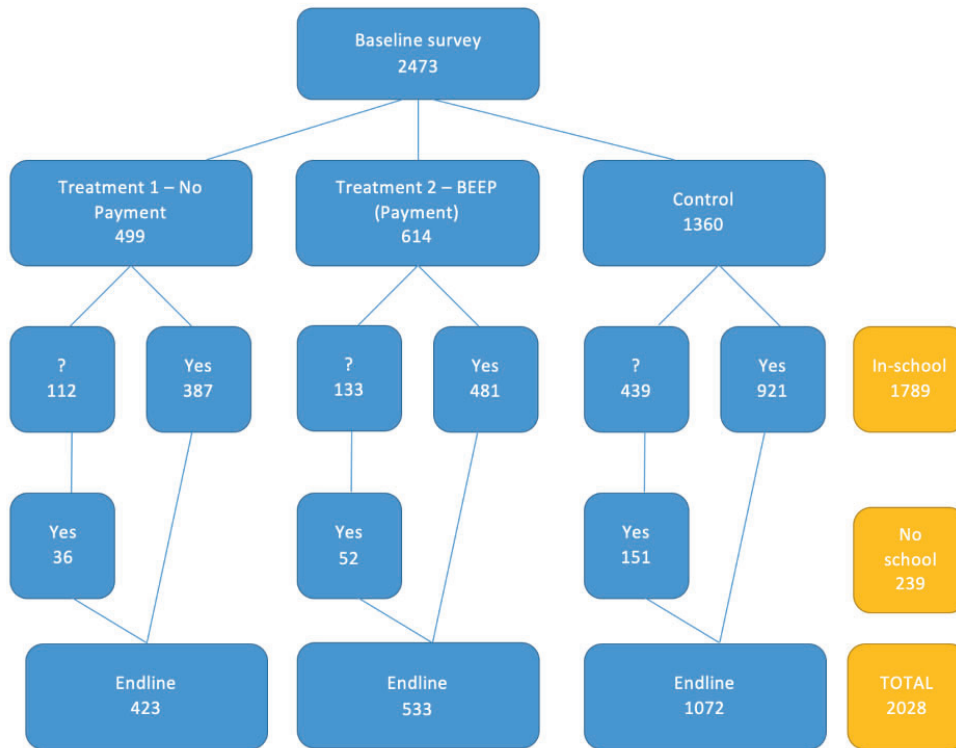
Baseline survey
2473

Treatment 1 – No Payment
499

Treatment 2 – BEEP (Payment)
614

Control
1360

?
112

Yes
387

?
133

Yes
481

?
439

Yes
921

In-school
1789

Yes
36

Yes
52

Yes
151

No school
239

Endline
423

Endline
533

Endline
1072

TOTAL
2028